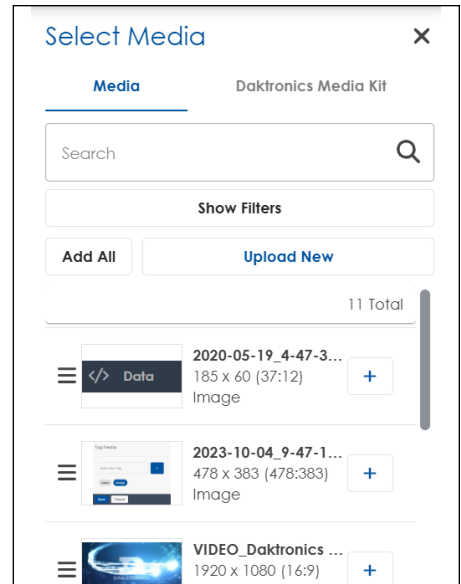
Select Media
×

Media
Daktronics Media Kit

Search

Show Filters

Add All
Upload New

11 Total

</> Data
2020-05-19_4-47-3...
185 x 60 (37:12)
Image
+

Tag Feeds
2023-10-04_9-47-1...
478 x 383 (478:383)
Image
+

VIDEO_Daktronics ...
1920 x 1080 (16:9)
+